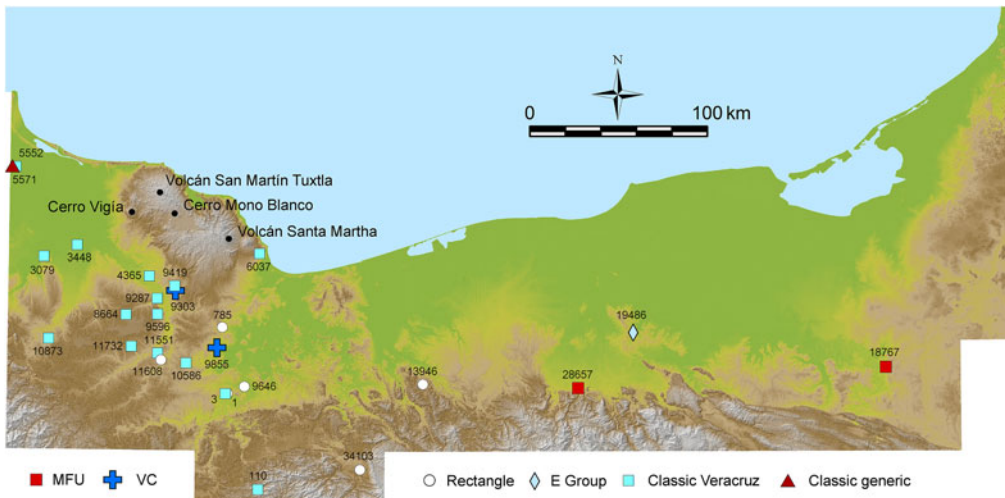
N
0
100 km
5552
5571
Volcán San Martín Tuxtla
Cerro Vigía
Cerro Mono Blanco
Volcán Santa Martha
3079
3448
4365
9419
6037
9287
9303
8664
9596
785
10873
11732
11551
9855
11608
10586
19486
13946
28657
18767
3
1
9646
110
34103
MFU
VC
Rectangle
E Group
Classic Veracruz
Classic generic